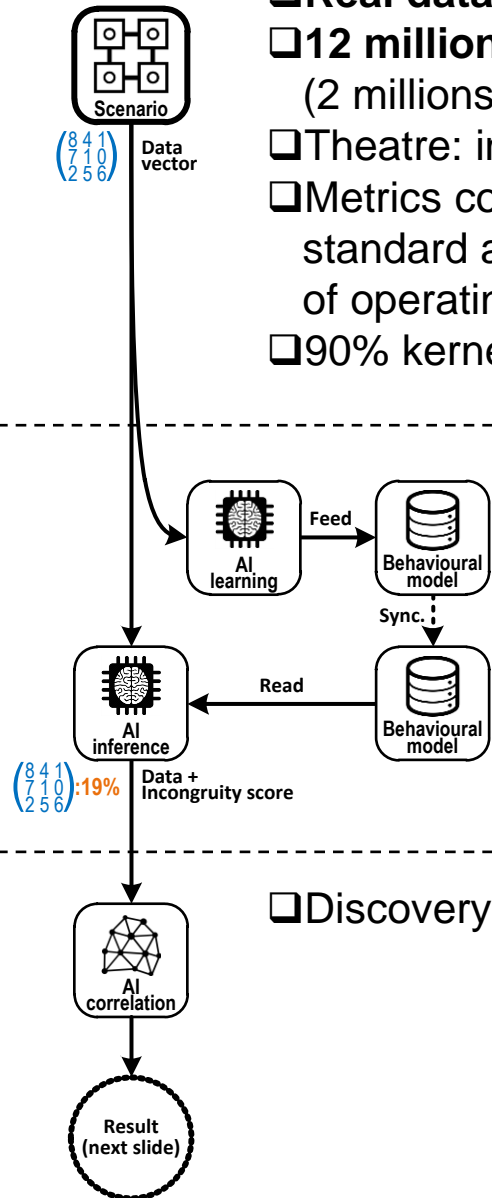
❑Real data
❑12 million
(2 millions
❑Theatre: in
❑Metrics co
standard a
of operatin
❑90% kerne

Scenario

$\begin{pmatrix} 8 & 4 & 1 \\ 7 & 1 & 0 \\ 2 & 5 & 6 \end{pmatrix}$ Data vector

AI learning

Feed

Behavioural model

Sync.

Behavioural model

Read

AI inference

$\begin{pmatrix} 8 & 4 & 1 \\ 7 & 1 & 0 \\ 2 & 5 & 6 \end{pmatrix}$:19% Data + Incongruity score

❑Discovery

AI correlation

Result (next slide)